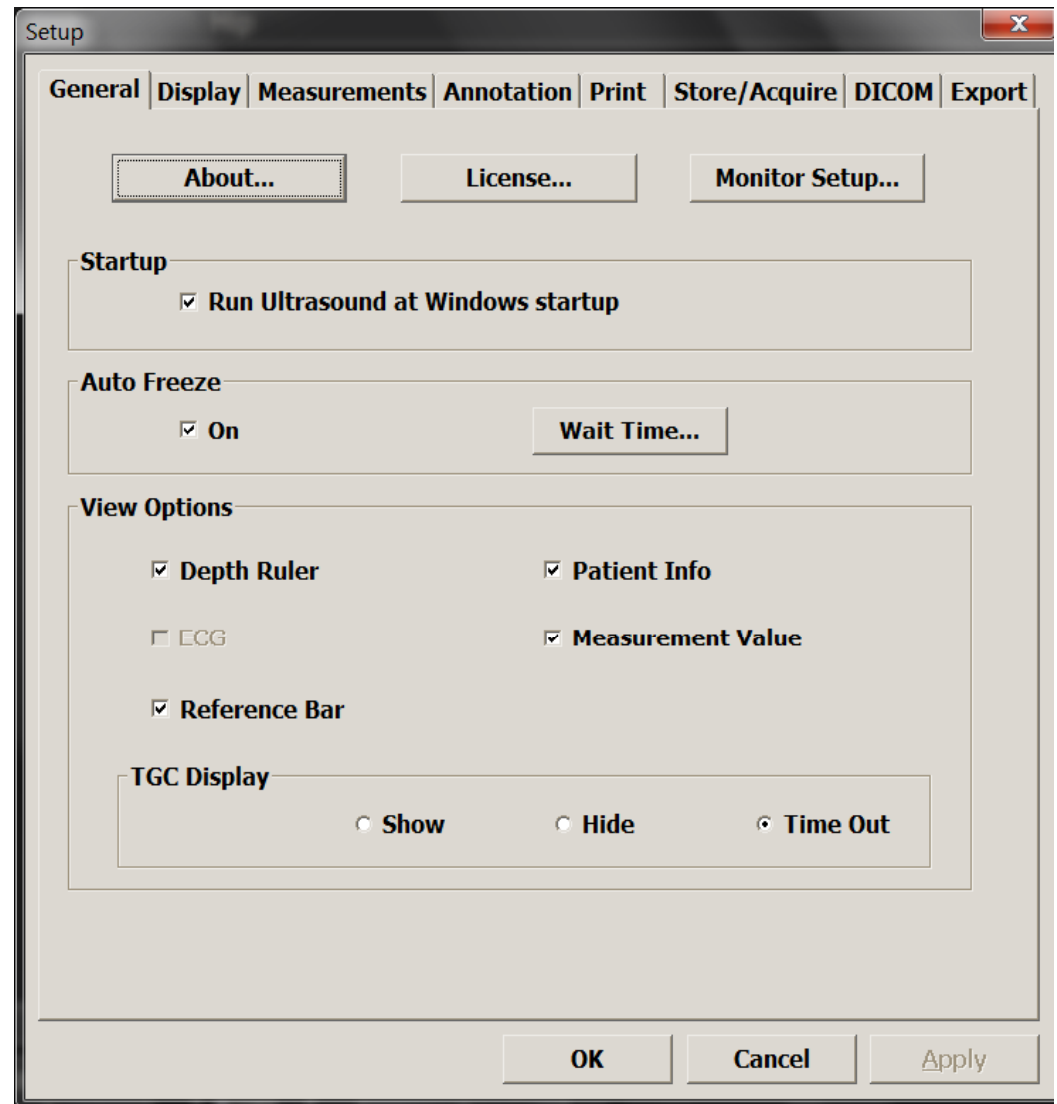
Setup

General | Display | Measurements | Annotation | Print | Store/Acquire | DICOM | Export

About...

License...

Monitor Setup...

Startup

☑ Run Ultrasound at Windows startup

Auto Freeze

☑ On

Wait Time...

View Options

☑ Depth Ruler

☑ Patient Info

☐ ECG

☑ Measurement Value

☑ Reference Bar

TGC Display

○ Show

○ Hide

◉ Time Out

OK

Cancel

Apply